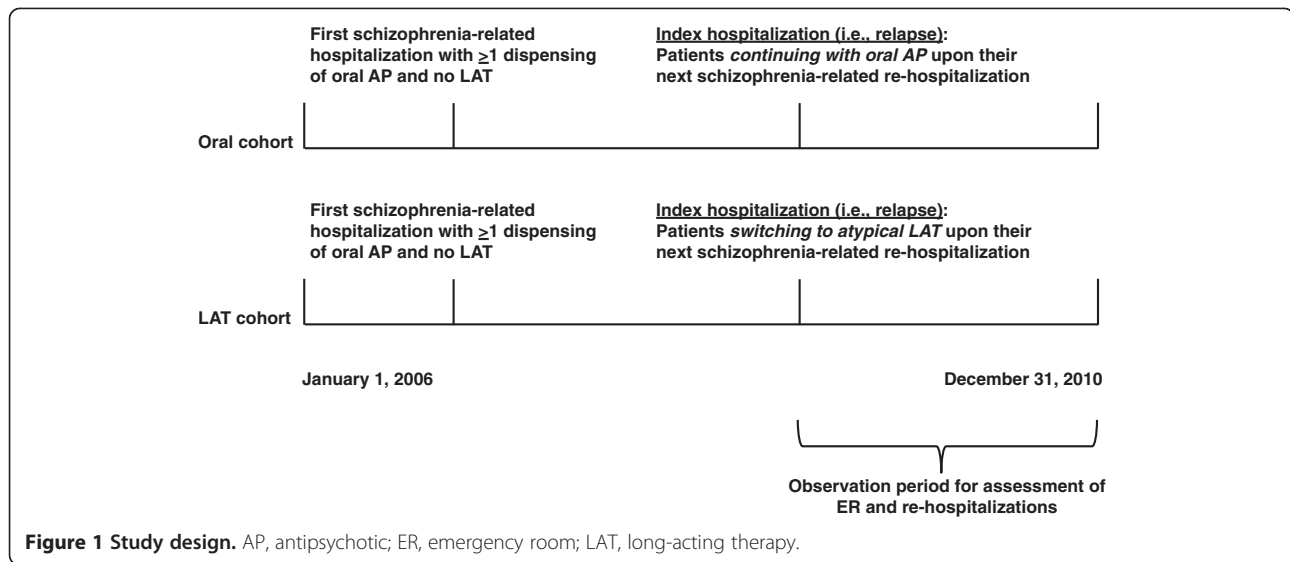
First schizophrenia-related hospitalization with $\geq$1 dispensing of oral AP and no LAT

Index hospitalization (i.e., relapse): Patients continuing with oral AP upon their next schizophrenia-related re-hospitalization

Oral cohort

First schizophrenia-related hospitalization with $\geq$1 dispensing of oral AP and no LAT

Index hospitalization (i.e., relapse): Patients switching to atypical LAT upon their next schizophrenia-related re-hospitalization

LAT cohort

January 1, 2006

December 31, 2010

Observation period for assessment of ER and re-hospitalizations

Figure 1 Study design. AP, antipsychotic; ER, emergency room; LAT, long-acting therapy.